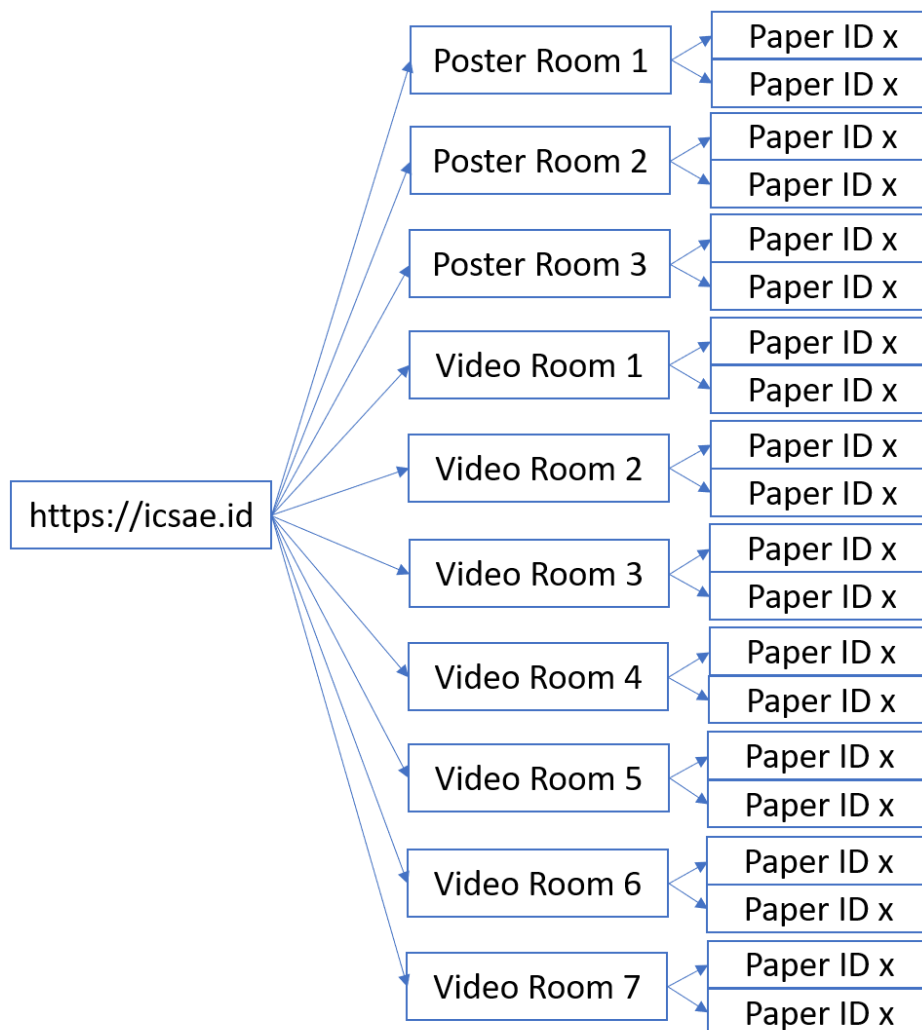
https://icsae.id

Poster Room 1
Paper ID x
Paper ID x

Poster Room 2
Paper ID x
Paper ID x

Poster Room 3
Paper ID x
Paper ID x

Video Room 1
Paper ID x
Paper ID x

Video Room 2
Paper ID x
Paper ID x

Video Room 3
Paper ID x
Paper ID x

Video Room 4
Paper ID x
Paper ID x

Video Room 5
Paper ID x
Paper ID x

Video Room 6
Paper ID x
Paper ID x

Video Room 7
Paper ID x
Paper ID x